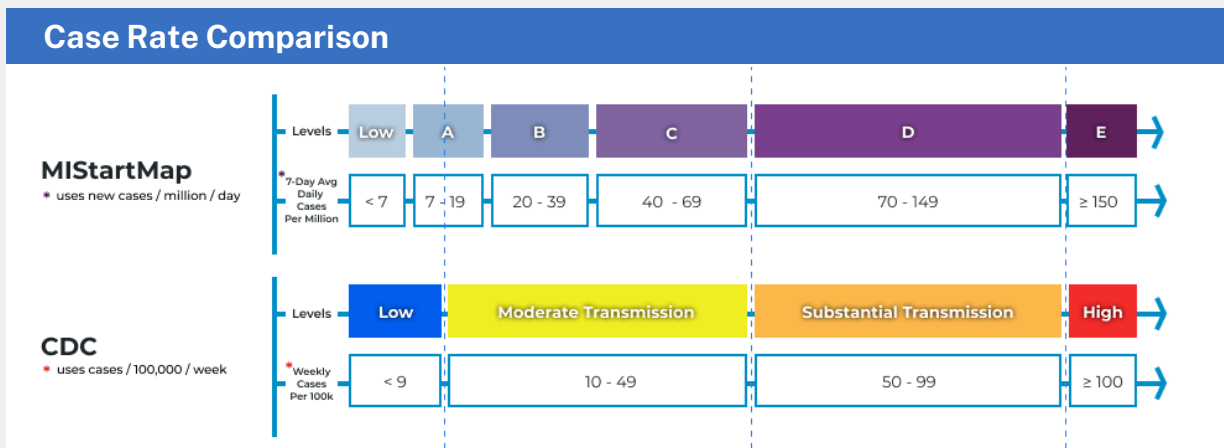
Case Rate Comparison

MIStartMap
* uses new cases / million / day

Levels: Low | A | B | C | D | E

*7-Day Avg Daily Cases Per Million: < 7 | 7 - 19 | 20 - 39 | 40 - 69 | 70 - 149 | ≥ 150

CDC
* uses cases / 100,000 / week

Levels: Low | Moderate Transmission | Substantial Transmission | High

*Weekly Cases Per 100k: < 9 | 10 - 49 | 50 - 99 | ≥ 100